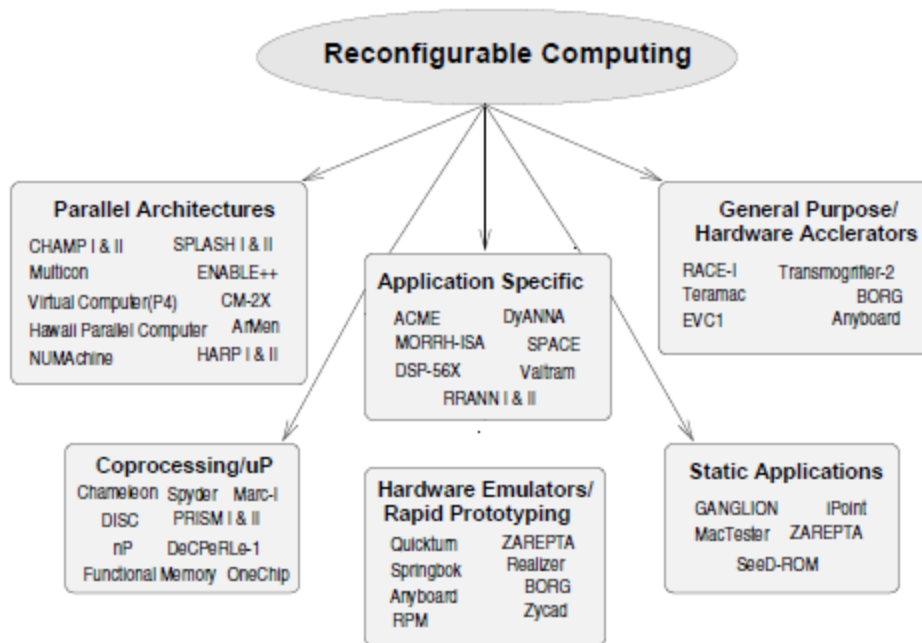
Reconfigurable Computing

Parallel Architectures
CHAMP I & II
SPLASH I & II
Multicon
ENABLE++
Virtual Computer(P4)
CM-2X
Hawaii Parallel Computer
ArMen
NUMAchine
HARP I & II

Application Specific
ACME
DyANNA
MORRH-ISA
SPACE
DSP-56X
Valtram
RRANN I & II

General Purpose/ Hardware Acclerators
RACE-I
Transmogrifier-2
Teramac
BORG
EVC1
Anyboard

Coprocessing/uP
Chameleon
Spyder
Marc-I
DISC
PRISM I & II
nP
DeCPeRLe-1
Functional Memory
OneChip

Hardware Emulators/ Rapid Prototyping
Quicktum
ZAREPTA
Springbok
Realizer
Anyboard
BORG
RPM
Zycad

Static Applications
GANGLION
iPoint
MacTester
ZAREPTA
SeeD-ROM